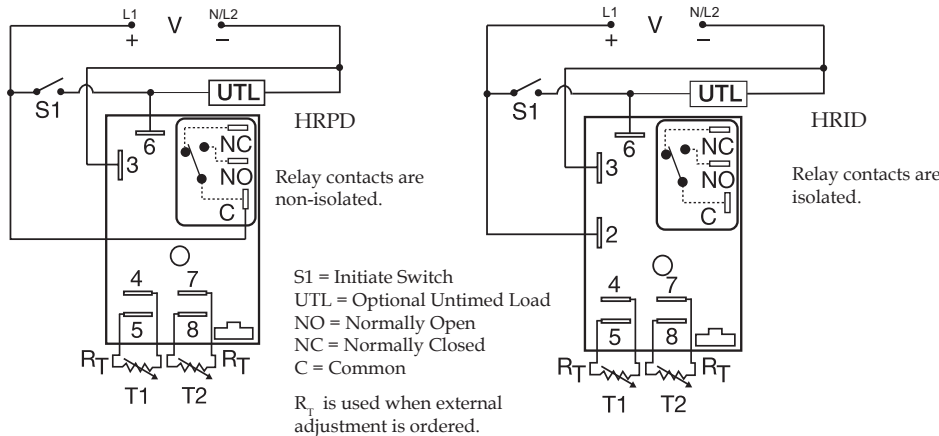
L1 V N/L2
+ −

S1

UTL

HRPD

6

NC

3

NO

Relay contacts are non-isolated.

C

4 7

5 8

$R_T$ $R_T$

T1 T2

S1 = Initiate Switch
UTL = Optional Untimed Load
NO = Normally Open
NC = Normally Closed
C = Common

$R_T$ is used when external adjustment is ordered.

L1 V N/L2
+ −

S1

UTL

HRID

6

NC

3

NO

Relay contacts are isolated.

C

2

4 7

5 8

$R_T$ $R_T$

T1 T2